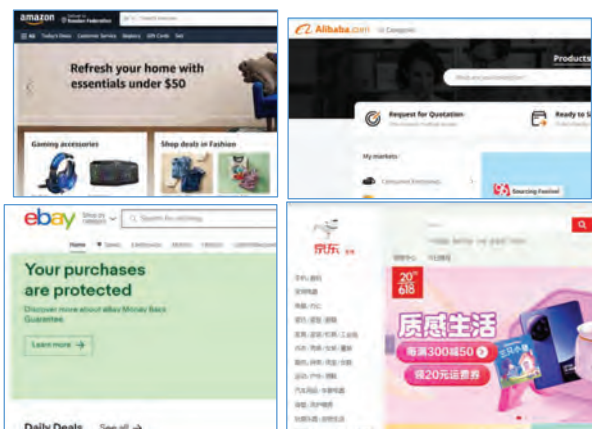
amazon

All Today's Deals Customer Service Registry Gift Cards Sell

Refresh your home with essentials under $50

Gaming accessories

Shop deals in Fashion

Alibaba.com

Categories

Products

Request for Quotation

Ready to Ship

My markets

Consumer Electronics

Sourcing Festival

ebay

Shop by category

Search for anything

Home

Your purchases are protected

Discover more about eBay Money Back Guarantee

Learn more →

Daily Deals See all →

京东

20th 618

质感生活

每满300减50

领20元运费券